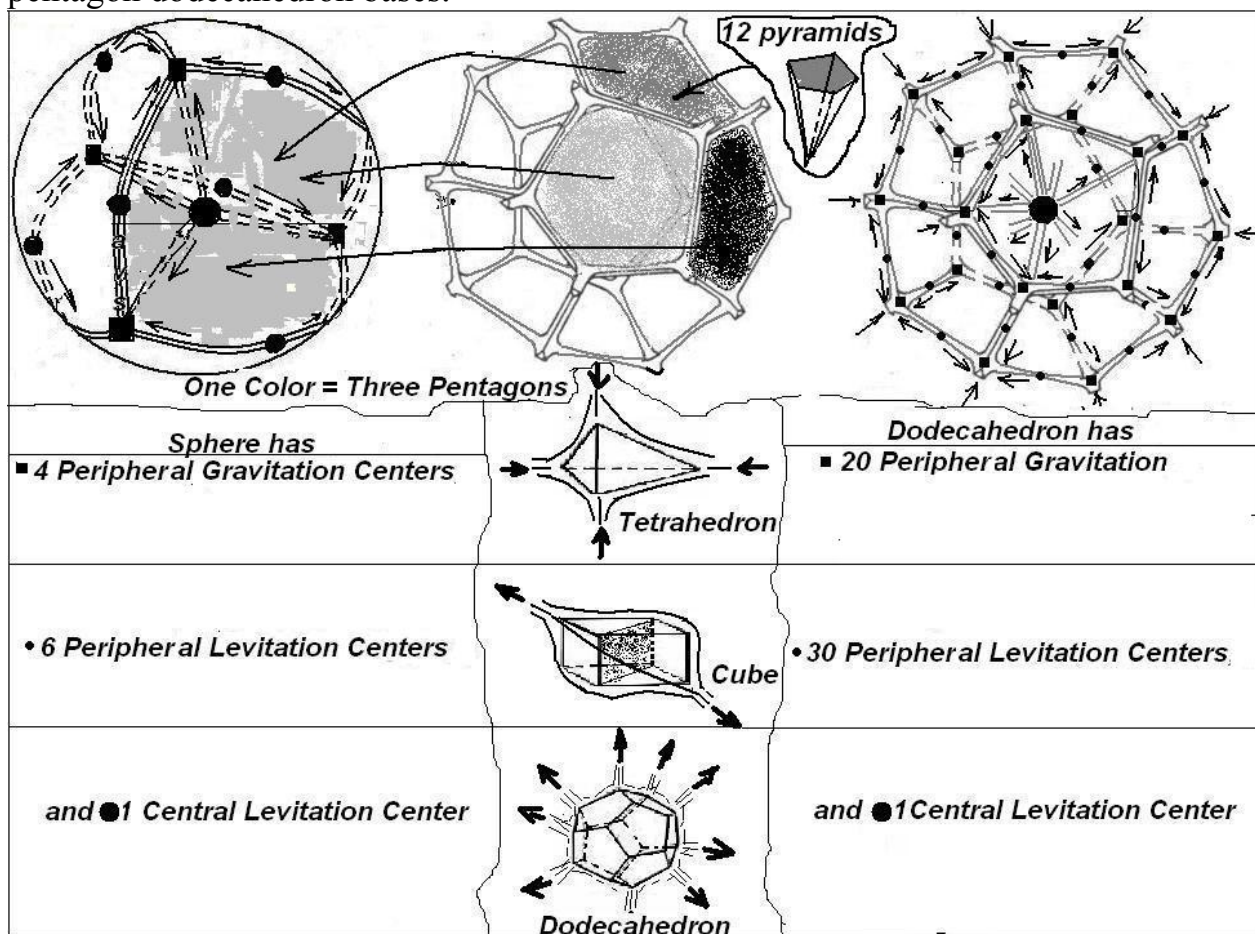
pentagon dodecahedron bases.

12 pyramids

One Color = Three Pentagons

Sphere has

▪ 4 Peripheral Gravitation Centers

Tetrahedron

Dodecahedron has

▪ 20 Peripheral Gravitation

• 6 Peripheral Levitation Centers

Cube

• 30 Peripheral Levitation Centers

and ●1 Central Levitation Center

Dodecahedron

and ●1Central Levitation Center